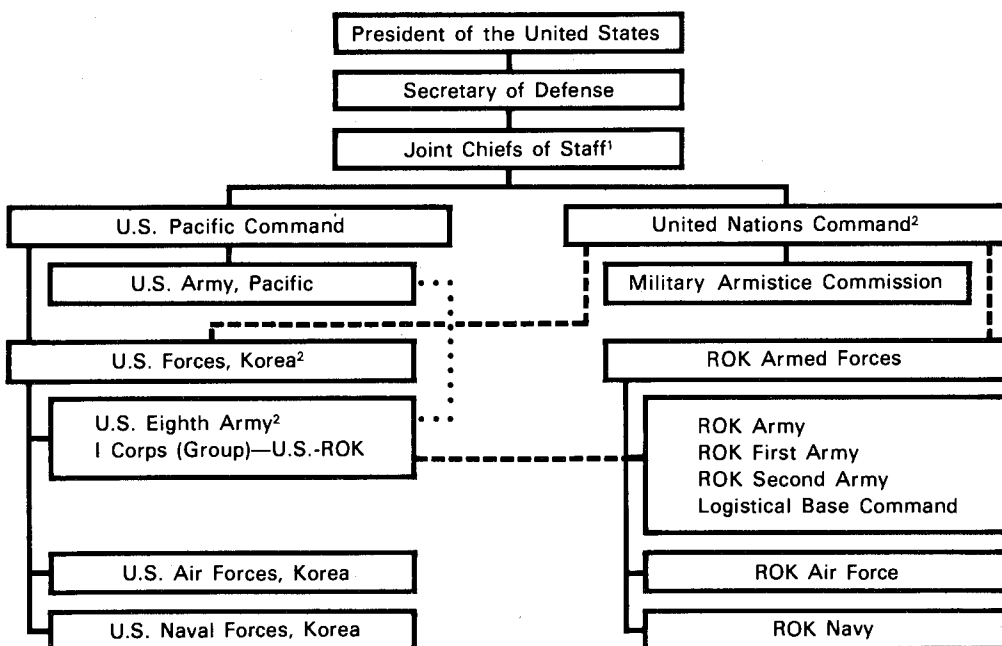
President of the United States

Secretary of Defense

Joint Chiefs of Staff$^1$

U.S. Pacific Command

United Nations Command$^2$

U.S. Army, Pacific

Military Armistice Commission

U.S. Forces, Korea$^2$

ROK Armed Forces

U.S. Eighth Army$^2$
I Corps (Group)—U.S.-ROK

ROK Army
ROK First Army
ROK Second Army
Logistical Base Command

U.S. Air Forces, Korea

ROK Air Force

U.S. Naval Forces, Korea

ROK Navy